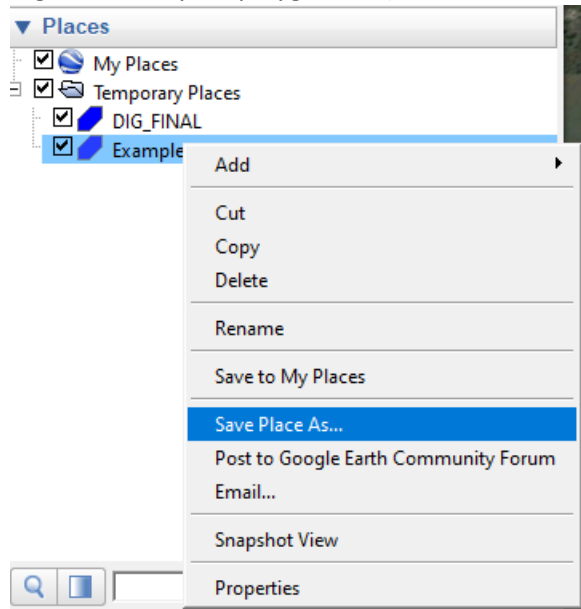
▼ Places

My Places

Temporary Places

DIG_FINAL

Example

Add

Cut

Copy

Delete

Rename

Save to My Places

Save Place As...

Post to Google Earth Community Forum

Email...

Snapshot View

Properties